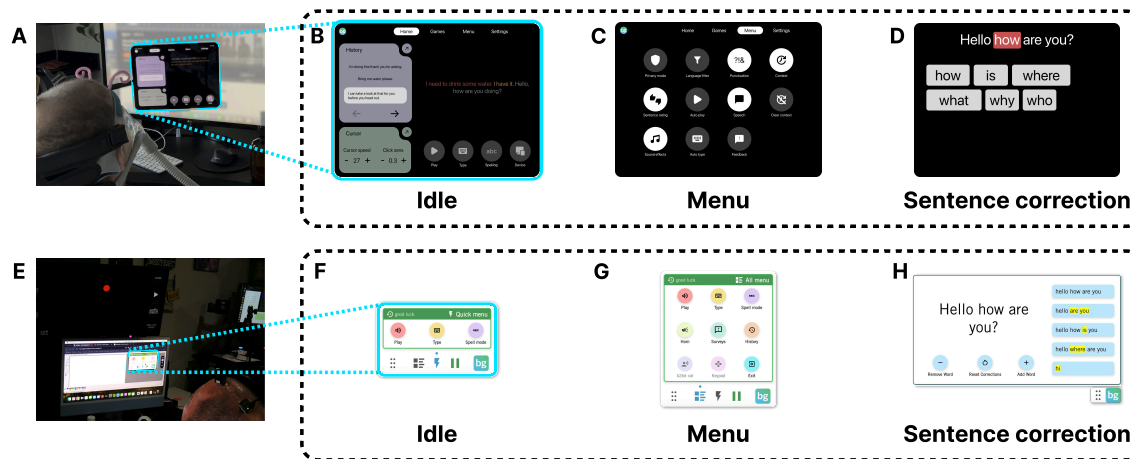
A

B

Home Games Menu Settings

History

I'm doing fine thank you for asking

Bring me water please

I can take a look at that for you before you head out

I need to drink some water. I have it. Hello, how are you doing?

Cursor

Cursor speed Click zone
- 27 + - 0.3 +

Play Type Spelling Delete

Idle

C

Home Games Menu Settings

Privacy mode Language filter Punctuation Context

Sentence rating Auto play Speech Clear context

Sound effects Auto type Feedback

Menu

D

Hello how are you?

how is where
what why who

Sentence correction

E

F

good luck Quick menu

Play Type Spell mode

bg

Idle

G

good luck All menu

Play Type Spell mode

Rest Surveys History

Bg

Exit

bg

Menu

H

Hello how are you?

hello how are you

hello are you

hello how is you

hello where are you

hi

Remove Word Reset Corrections Add Word

bg

Sentence correction